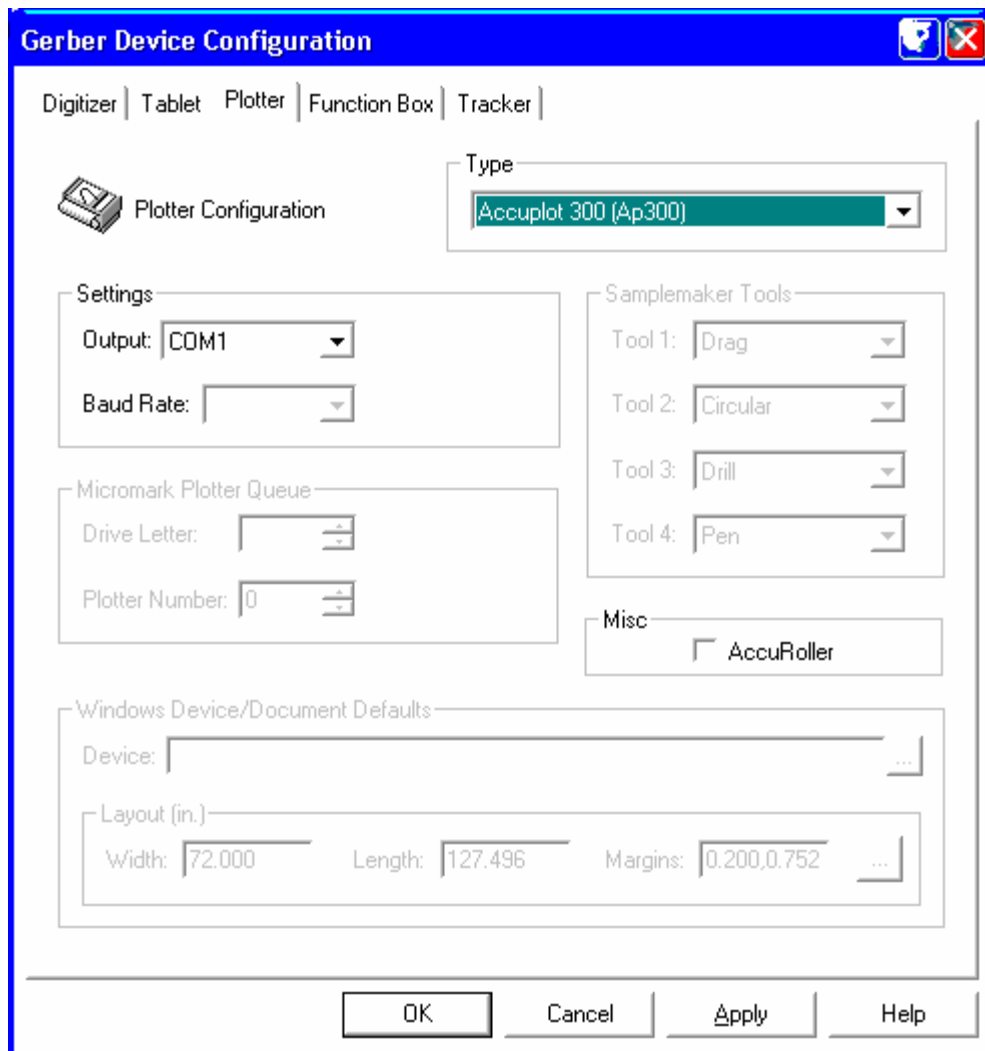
Gerber Device Configuration

Digitizer | Tablet | Plotter | Function Box | Tracker

Plotter Configuration

Type
Accuplot 300 (Ap300)

Settings
Output: COM1
Baud Rate:

Samplemaker Tools
Tool 1: Drag
Tool 2: Circular
Tool 3: Drill
Tool 4: Pen

Micromark Plotter Queue
Drive Letter:
Plotter Number: 0

Misc
AccuRoller

Windows Device/Document Defaults
Device: ...

Layout (in.)
Width: 72.000
Length: 127.496
Margins: 0.200,0.752 ...

OK
Cancel
Apply
Help